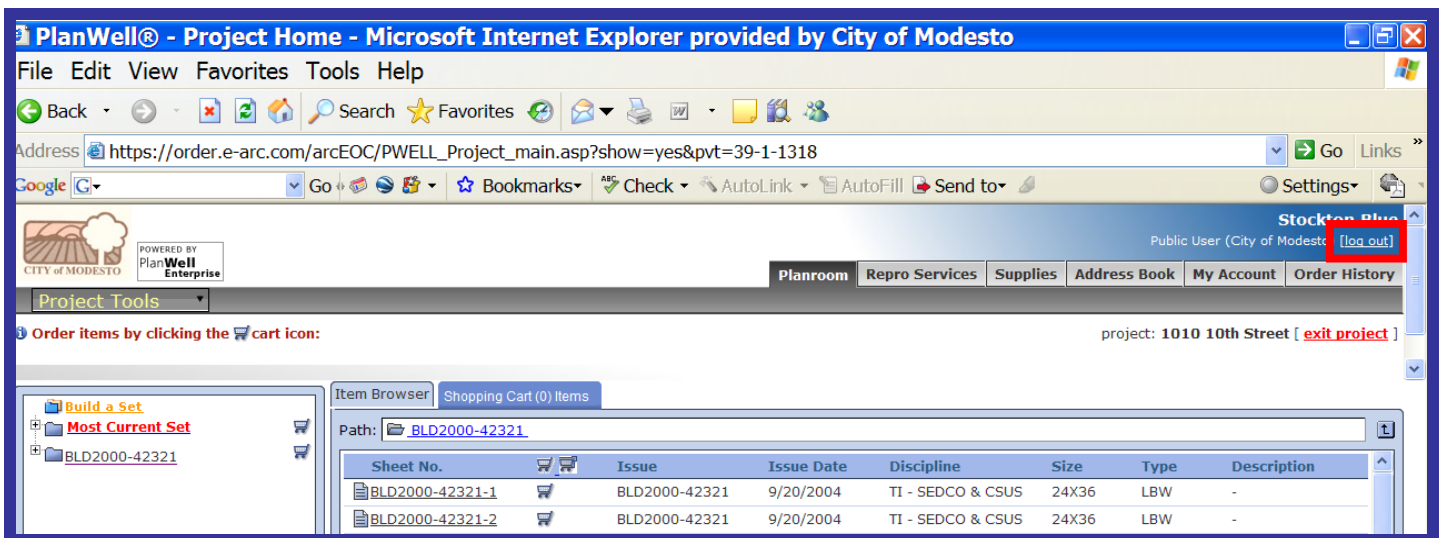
PlanWell® - Project Home - Microsoft Internet Explorer provided by City of Modesto

File Edit View Favorites Tools Help

Back Search Favorites

Address https://order.e-arc.com/arcEOC/PWELL_Project_main.asp?show=yes&pvt=39-1-1318 Go Links

Google G Go Bookmarks Check AutoLink AutoFill Send to Settings

CITY of MODESTO

POWERED BY PlanWell Enterprise

Stockton Blue

Public User (City of Modesto [log out]

Planroom | Repro Services | Supplies | Address Book | My Account | Order History

Project Tools

Order items by clicking the cart icon:

project: 1010 10th Street [ exit project ]

Build a Set

Most Current Set

BLD2000-42321

Item Browser | Shopping Cart (0) Items

Path: BLD2000-42321

| Sheet No. | | Issue | Issue Date | Discipline | Size | Type | Description |
|---|---|---|---|---|---|---|---|
| BLD2000-42321-1 | | BLD2000-42321 | 9/20/2004 | TI - SEDCO & CSUS | 24X36 | LBW | - |
| BLD2000-42321-2 | | BLD2000-42321 | 9/20/2004 | TI - SEDCO & CSUS | 24X36 | LBW | - |